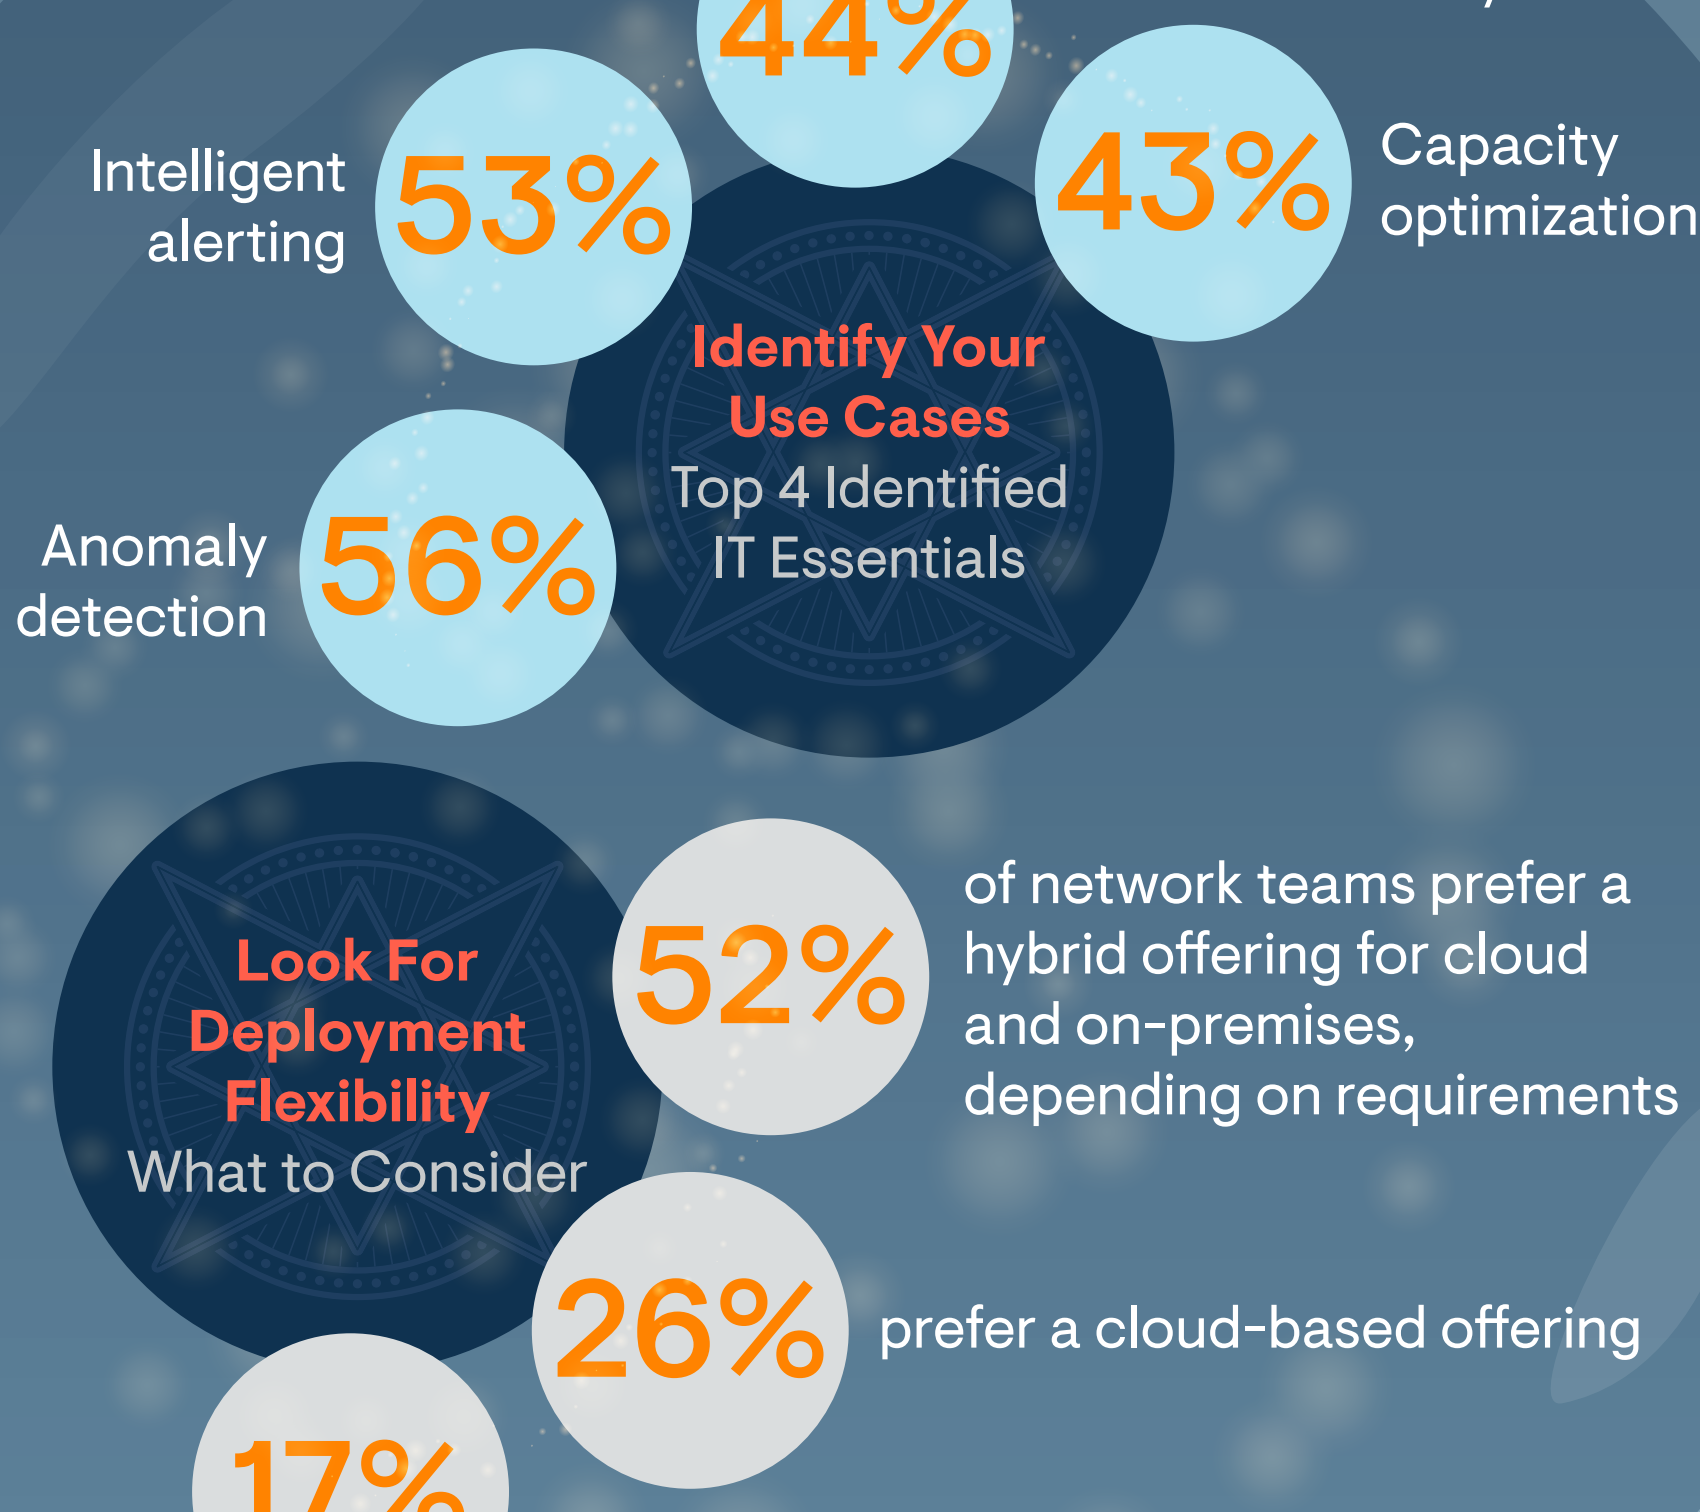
44%

Intelligent alerting

53%

43%

Capacity optimization

Identify Your Use Cases

Top 4 Identified IT Essentials

Anomaly detection

56%

Look For Deployment Flexibility

What to Consider

52%

of network teams prefer a hybrid offering for cloud and on-premises, depending on requirements

26%

prefer a cloud-based offering

17%